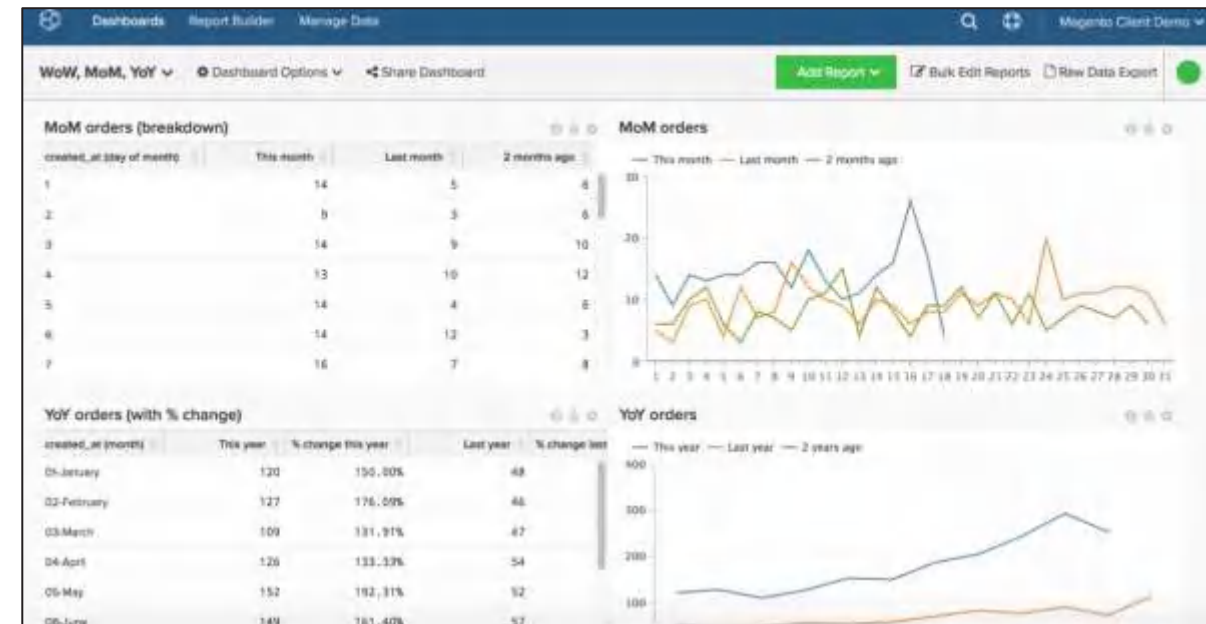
Dashboards Report Builder Manage Data Magento Client Demo

WoW, MoM, YoY Dashboard Options Share Dashboard Add Report Bulk Edit Reports Raw Data Export

MoM orders (breakdown)

| created_at (day of month) | This month | Last month | 2 months ago |
|---|---|---|---|
| 1 | 14 | 5 | 6 |
| 2 | 9 | 3 | 6 |
| 3 | 14 | 9 | 10 |
| 4 | 13 | 10 | 12 |
| 5 | 14 | 4 | 6 |
| 6 | 14 | 12 | 3 |
| 7 | 16 | 7 | 8 |

MoM orders

— This month — Last month — 2 months ago

30
20
10
0

1 2 3 4 5 6 7 8 9 10 11 12 13 14 15 16 17 18 19 20 21 22 23 24 25 26 27 28 29 30 31

YoY orders (with % change)

| created_at (month) | This year | % change this year | Last year | % change last |
|---|---|---|---|---|
| 01-January | 120 | 150.00% | 48 | |
| 02-February | 127 | 176.09% | 46 | |
| 03-March | 109 | 131.91% | 47 | |
| 04-April | 126 | 133.33% | 54 | |
| 05-May | 152 | 192.31% | 52 | |
| 06-June | 149 | 161.40% | 57 | |

YoY orders

— This year — Last year — 2 years ago

400
300
200
100